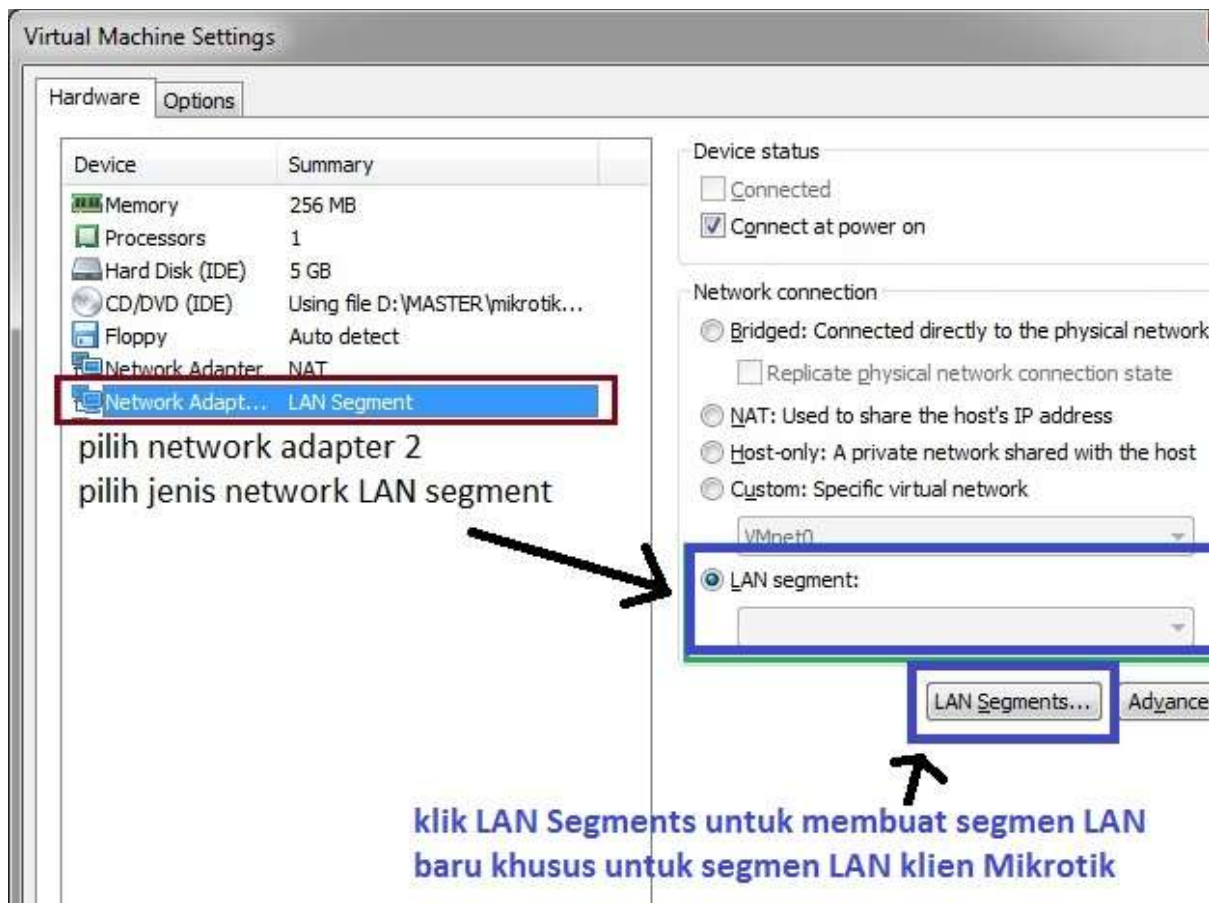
Virtual Machine Settings

Hardware | Options

| Device | Summary |
|---|---|
| Memory | 256 MB |
| Processors | 1 |
| Hard Disk (IDE) | 5 GB |
| CD/DVD (IDE) | Using file D:\MASTER\mikrotik... |
| Floppy | Auto detect |
| Network Adapter | NAT |
| Network Adapt... | LAN Segment |

pilih network adapter 2
pilih jenis network LAN segment

Device status
Connected
Connect at power on

Network connection
Bridged: Connected directly to the physical network
Replicate physical network connection state
NAT: Used to share the host's IP address
Host-only: A private network shared with the host
Custom: Specific virtual network
VMnet0
LAN segment:

LAN Segments... Advance

klik LAN Segments untuk membuat segmen LAN baru khusus untuk segmen LAN klien Mikrotik